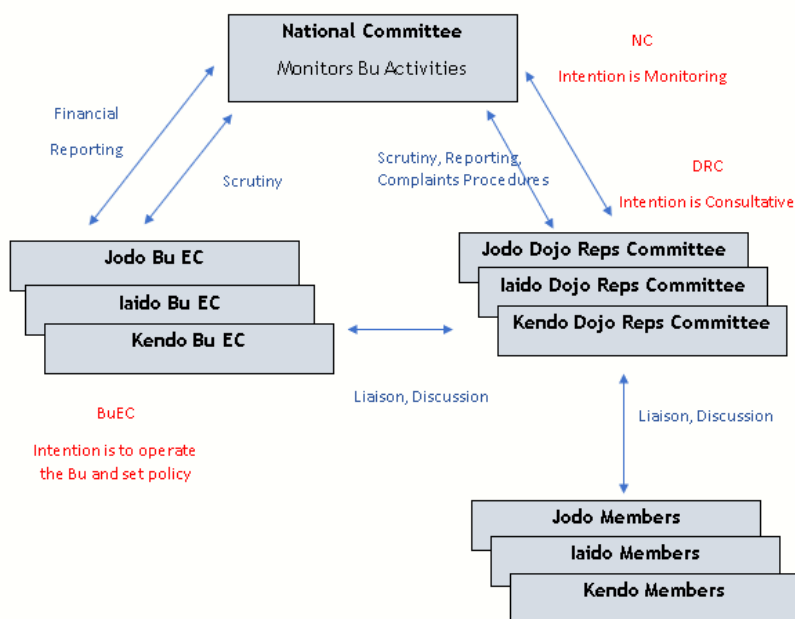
National Committee
Monitors Bu Activities

NC
Intention is Monitoring

Financial
Reporting

Scrutiny

Scrutiny, Reporting, Complaints Procedures

DRC
Intention is Consultative

Jodo Bu EC
Iaido Bu EC
Kendo Bu EC

Jodo Dojo Reps Committee
Iaido Dojo Reps Committee
Kendo Dojo Reps Committee

Liaison, Discussion

BuEC
Intention is to operate the Bu and set policy

Liaison, Discussion

Jodo Members
Iaido Members
Kendo Members